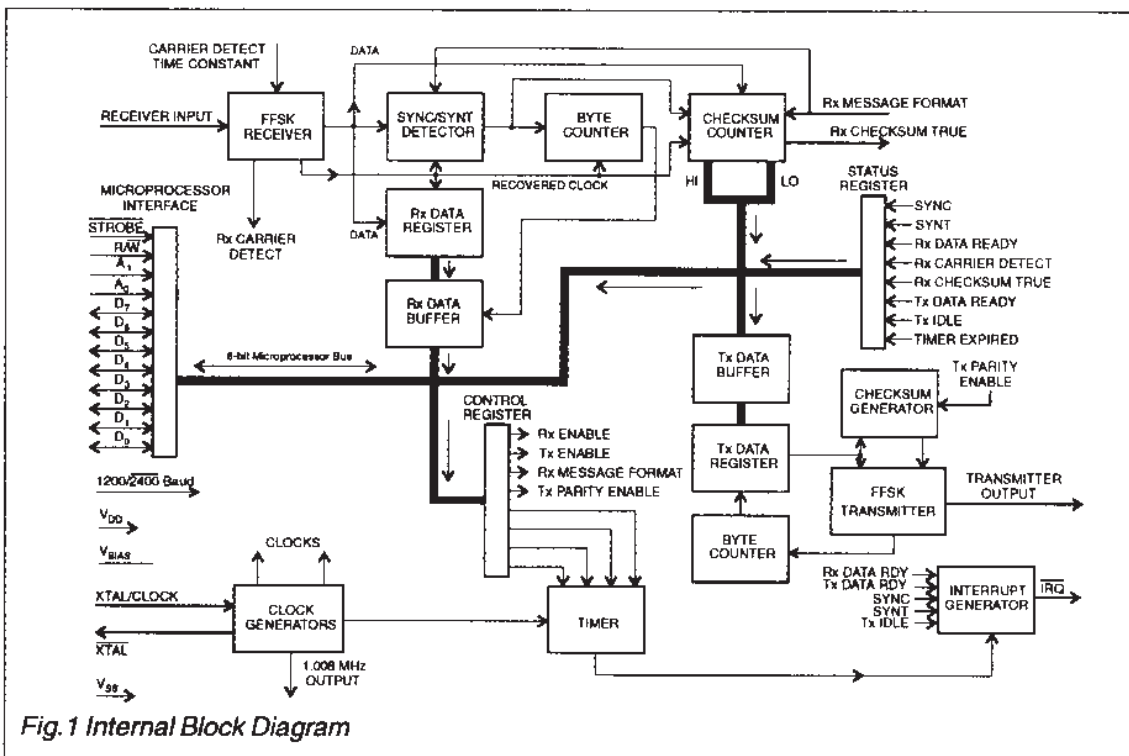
CARRIER DETECT TIME CONSTANT

DATA

RECEIVER INPUT

FFSK RECEIVER

SYNC/SYNT DETECTOR

BYTE COUNTER

CHECKSUM COUNTER

Rx MESSAGE FORMAT

Rx CHECKSUM TRUE

RECOVERED CLOCK

HI

LO

STATUS REGISTER

MICROPROCESSOR INTERFACE

DATA

Rx DATA REGISTER

Rx CARRIER DETECT

$\overline{STROBE}$

R/$\overline{W}$

$A_1$

$A_0$

$D_7$

$D_6$

$D_5$

$D_4$

$D_3$

$D_2$

$D_1$

$D_0$

SYNC

SYNT

Rx DATA READY

Rx CARRIER DETECT

Rx CHECKSUM TRUE

Tx DATA READY

Tx IDLE

TIMER EXPIRED

Rx DATA BUFFER

8-bit Microprocessor Bus

Tx DATA BUFFER

Tx PARITY ENABLE

CHECKSUM GENERATOR

CONTROL REGISTER

Rx ENABLE

Tx ENABLE

Rx MESSAGE FORMAT

Tx PARITY ENABLE

Tx DATA REGISTER

TRANSMITTER OUTPUT

FFSK TRANSMITTER

1200/$\overline{2400}$ Baud

$V_{DD}$

$V_{BIAS}$

BYTE COUNTER

CLOCKS

Rx DATA RDY

Tx DATA RDY

SYNC

SYNT

Tx IDLE

INTERRUPT GENERATOR

$\overline{IRQ}$

XTAL/CLOCK

CLOCK GENERATORS

TIMER

$\overline{XTAL}$

1.008 MHz OUTPUT

$V_{SS}$

Fig.1 Internal Block Diagram